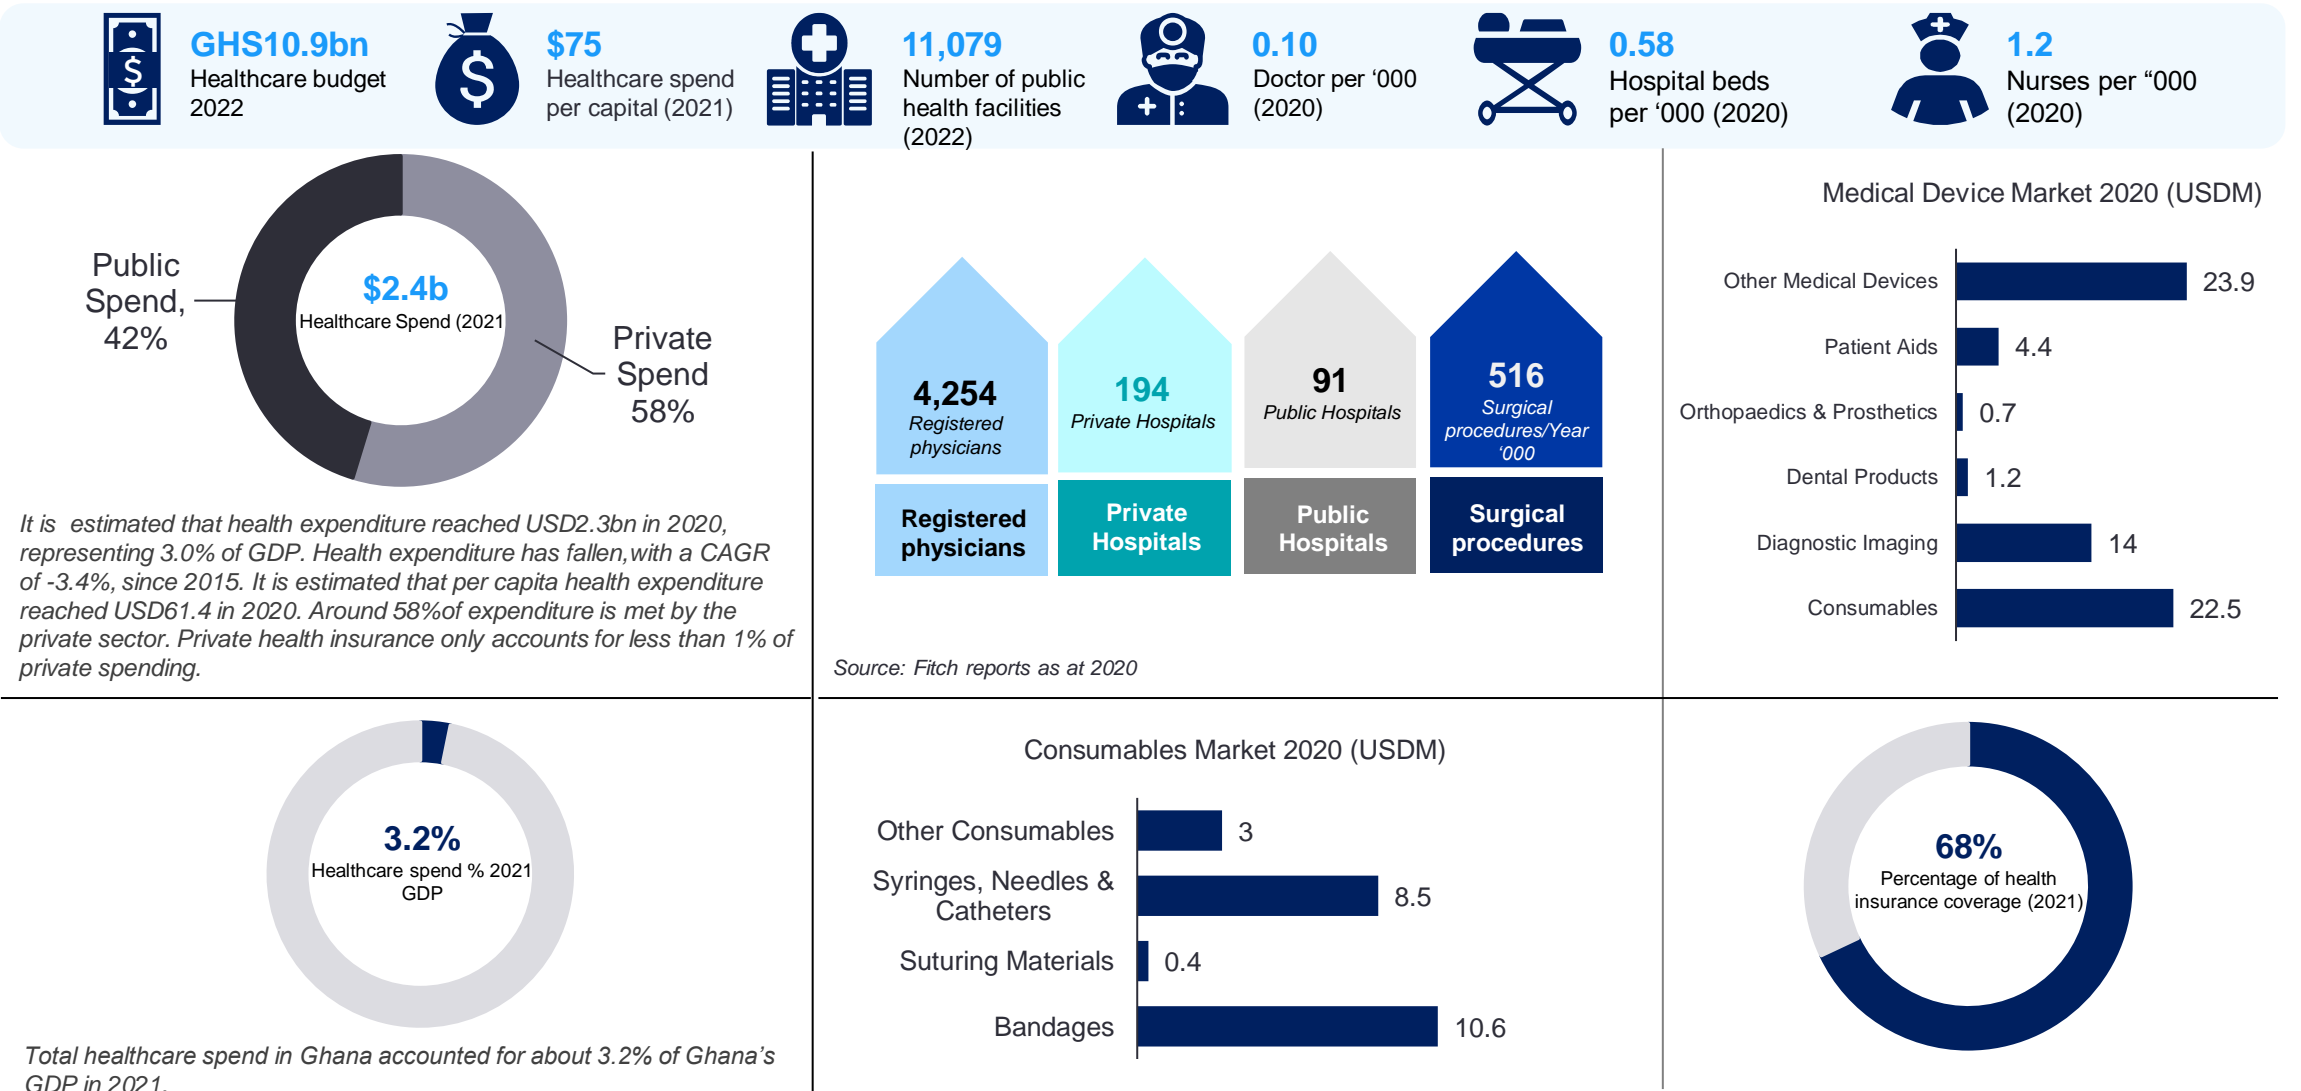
GHS10.9bn
Healthcare budget 2022

$75
Healthcare spend per capital (2021)

11,079
Number of public health facilities (2022)

0.10
Doctor per ‘000 (2020)

0.58
Hospital beds per ‘000 (2020)

1.2
Nurses per “000 (2020)

Public Spend, 42%

$2.4b
Healthcare Spend (2021

Private Spend 58%

It is estimated that health expenditure reached USD2.3bn in 2020, representing 3.0% of GDP. Health expenditure has fallen,with a CAGR of -3.4%, since 2015. It is estimated that per capita health expenditure reached USD61.4 in 2020. Around 58%of expenditure is met by the private sector. Private health insurance only accounts for less than 1% of private spending.

4,254
Registered physicians

194
Private Hospitals

91
Public Hospitals

516
Surgical procedures/Year ‘000

Registered physicians

Private Hospitals

Public Hospitals

Surgical procedures

Source: Fitch reports as at 2020

Medical Device Market 2020 (USDM)

| Category | Value |
|---|---|
| Other Medical Devices | 23.9 |
| Patient Aids | 4.4 |
| Orthopaedics & Prosthetics | 0.7 |
| Dental Products | 1.2 |
| Diagnostic Imaging | 14 |
| Consumables | 22.5 |

3.2%
Healthcare spend % 2021 GDP

Total healthcare spend in Ghana accounted for about 3.2% of Ghana’s GDP in 2021.

Consumables Market 2020 (USDM)

| Category | Value |
|---|---|
| Other Consumables | 3 |
| Syringes, Needles & Catheters | 8.5 |
| Suturing Materials | 0.4 |
| Bandages | 10.6 |

68%
Percentage of health insurance coverage (2021)